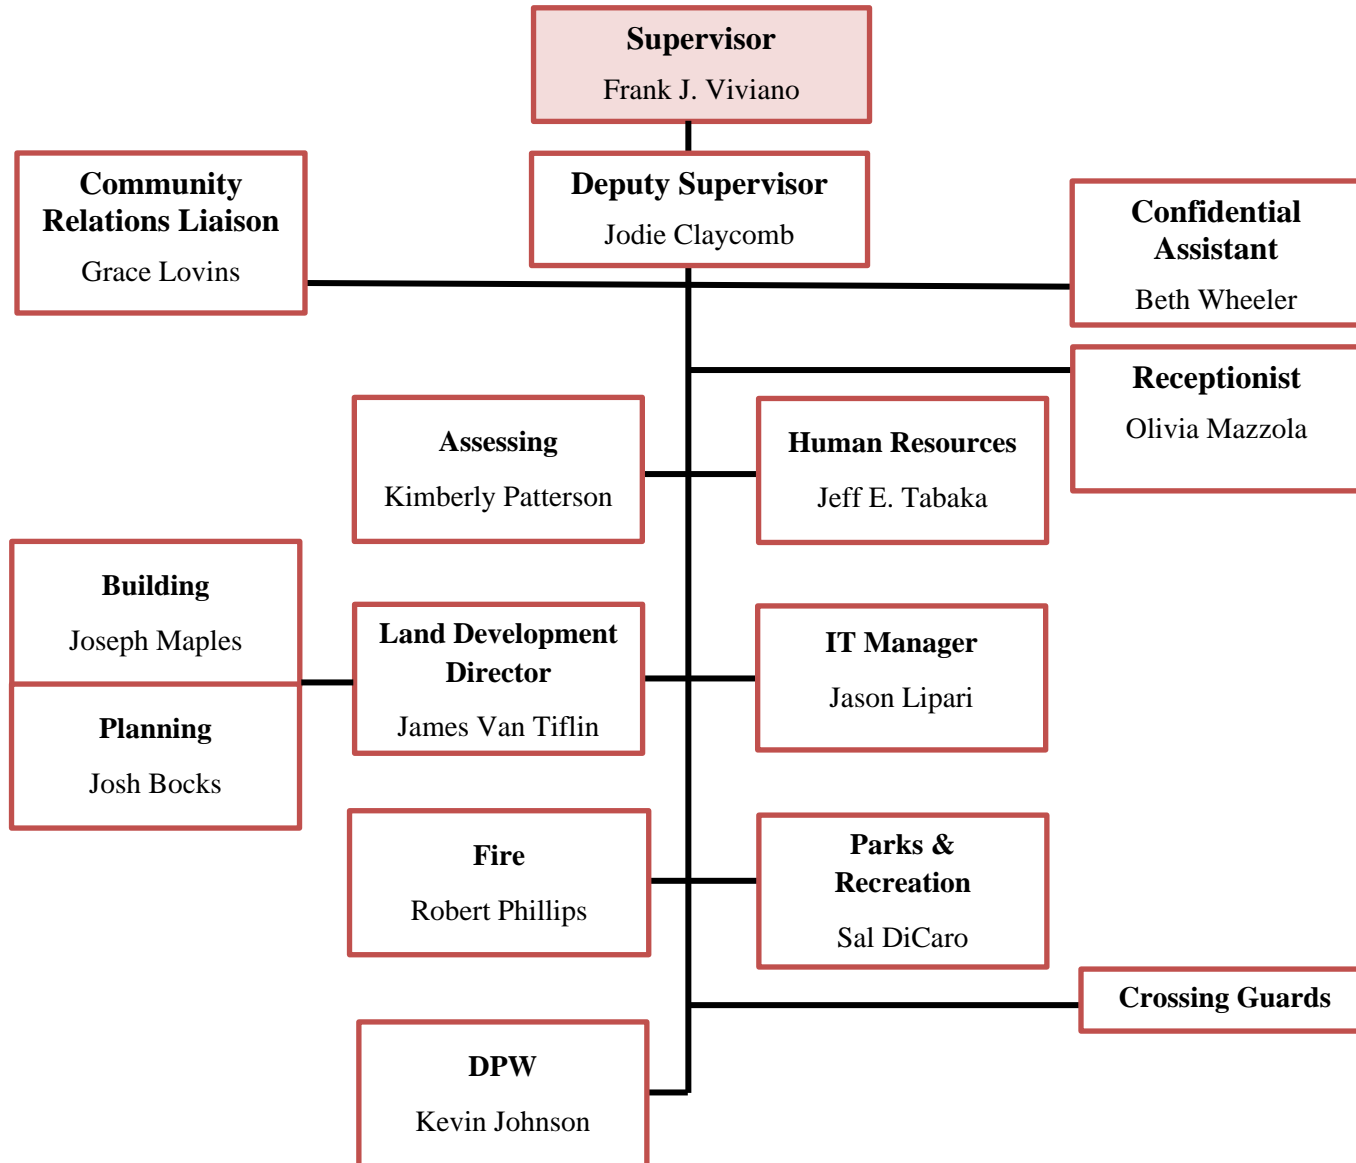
Supervisor
Frank J. Viviano

Deputy Supervisor
Jodie Claycomb

Community Relations Liaison
Grace Lovins

Confidential Assistant
Beth Wheeler

Receptionist
Olivia Mazzola

Assessing
Kimberly Patterson

Human Resources
Jeff E. Tabaka

Building
Joseph Maples

Planning
Josh Bocks

Land Development Director
James Van Tiflin

IT Manager
Jason Lipari

Fire
Robert Phillips

Parks & Recreation
Sal DiCaro

Crossing Guards

DPW
Kevin Johnson